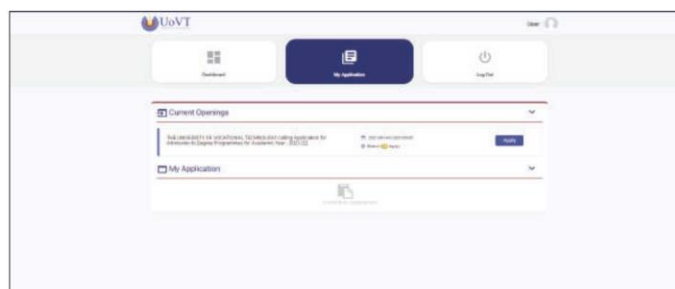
UoVT

User

Dashboard

My Application

Log Out

Current Openings

THE UNIVERSITY OF VOCATIONAL TECHNOLOGY Calling Applications for Admission to Degree Programmes for Academic Year - 2021/22

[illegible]

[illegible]

Apply

My Application

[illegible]